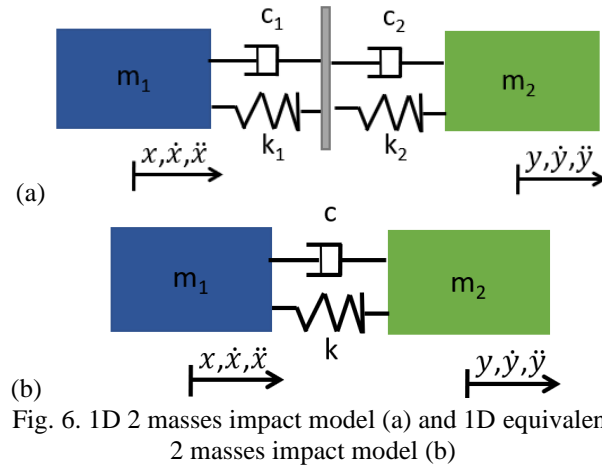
$c_1$

$c_2$

$m_1$

$m_2$

$k_1$

$k_2$

$x, \dot{x}, \ddot{x}$

$y, \dot{y}, \ddot{y}$

(a)

c

$m_1$

$m_2$

k

$x, \dot{x}, \ddot{x}$

$y, \dot{y}, \ddot{y}$

(b)

Fig. 6. 1D 2 masses impact model (a) and 1D equivalen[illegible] 2 masses impact model (b)